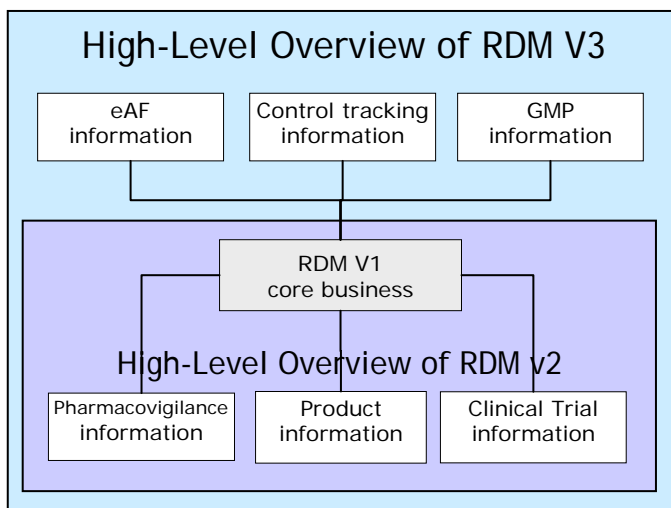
High-Level Overview of RDM V3

eAF information

Control tracking information

GMP information

RDM V1 core business

High-Level Overview of RDM v2

Pharmacovigilance information

Product information

Clinical Trial information